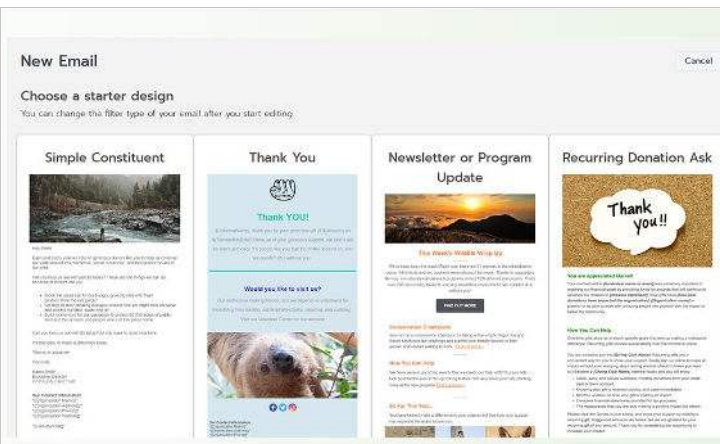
New Email

Cancel

Choose a starter design

You can change the filter type of your email after you start editing

Simple Constituent

Thank You

Thank YOU!

Would you like to visit us?

Newsletter or Program Update

The Weekly Wildlife Wrap-Up

FIND OUT MORE

Recurring Donation Ask

Thank you!!

You are Appreciated Our Art

How You Can Help